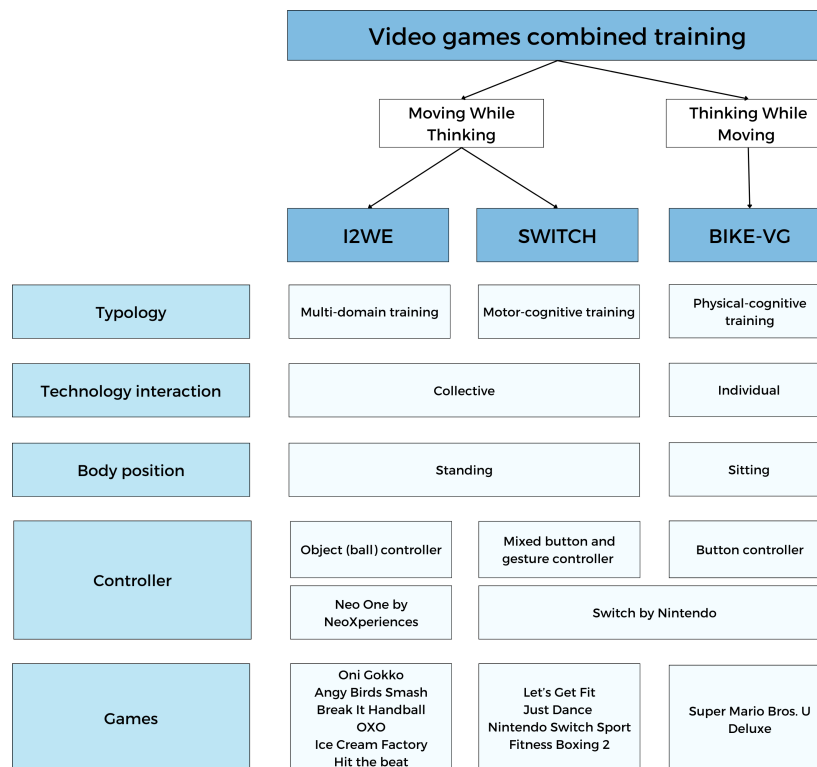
Video games combined training

Moving While Thinking

Thinking While Moving

I2WE

SWITCH

BIKE-VG

| | I2WE | SWITCH | BIKE-VG |
|---|---|---|---|
| Typology | Multi-domain training | Motor-cognitive training | Physical-cognitive training |
| Technology interaction | Collective | Collective | Individual |
| Body position | Standing | Standing | Sitting |
| Controller | Object (ball) controller | Mixed button and gesture controller | Button controller |
| | Neo One by NeoXperiences | Switch by Nintendo | Switch by Nintendo |
| Games | Oni Gokko<br>Angy Birds Smash<br>Break It Handball<br>OXO<br>Ice Cream Factory<br>Hit the beat | Let's Get Fit<br>Just Dance<br>Nintendo Switch Sport<br>Fitness Boxing 2 | Super Mario Bros. U Deluxe |